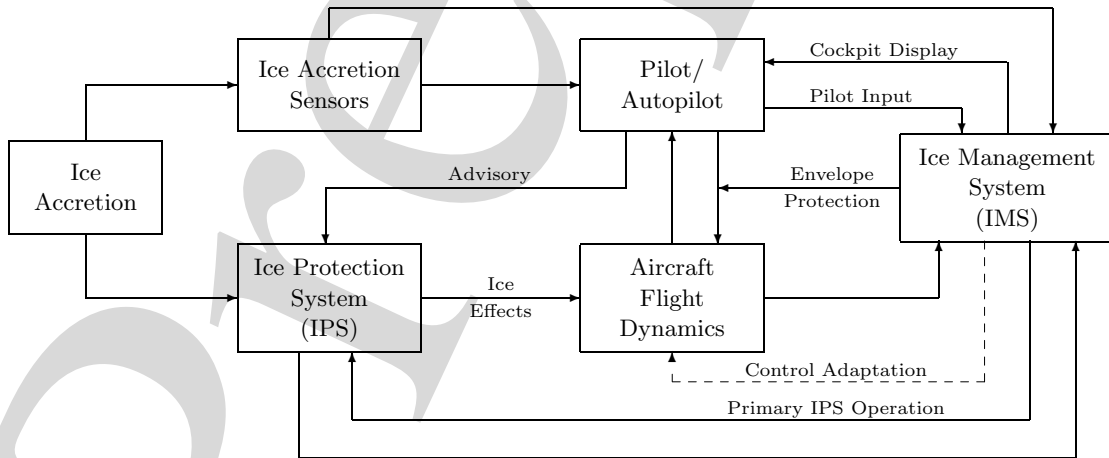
Ice Accretion Sensors

Pilot/ Autopilot

Cockpit Display

Pilot Input

Ice Accretion

Advisory

Envelope Protection

Ice Management System (IMS)

Ice Protection System (IPS)

Ice Effects

Aircraft Flight Dynamics

Control Adaptation

Primary IPS Operation